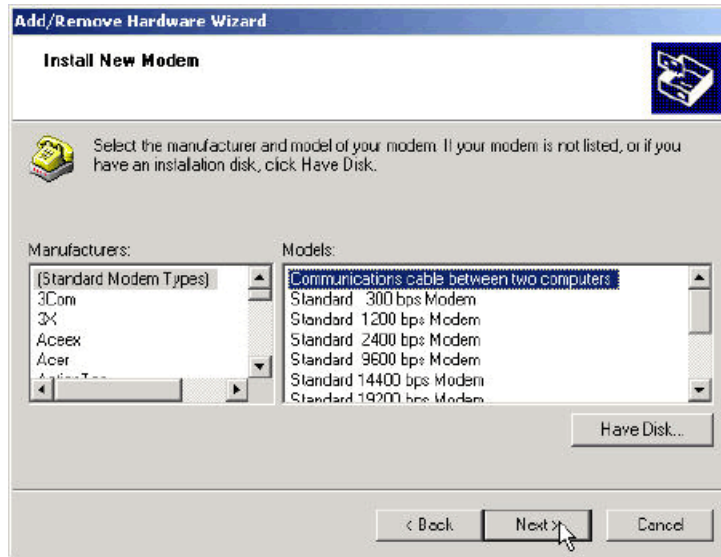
Add/Remove Hardware Wizard

Install New Modem

Select the manufacturer and model of your modem. If your modem is not listed, or if you have an installation disk, click Have Disk.

Manufacturers:

(Standard Modem Types)
3Com
3X
Aceex
Acer
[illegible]

Models:

Communications cable between two computers
Standard 300 bps Modem
Standard 1200 bps Modem
Standard 2400 bps Modem
Standard 9600 bps Modem
Standard 14400 bps Modem
Standard 19200 bps Modem

Have Disk...

< Back
Next >
Cancel